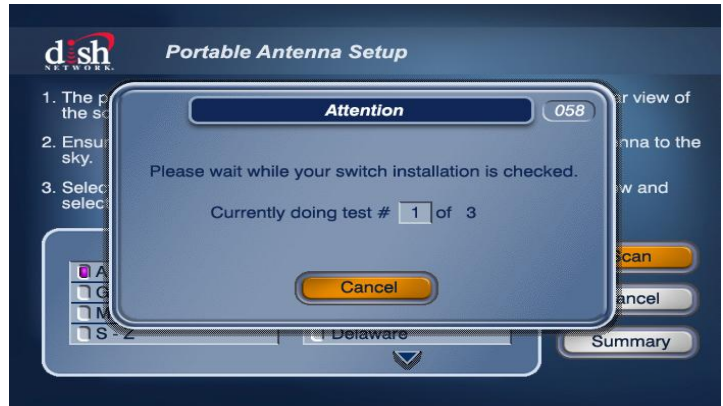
dish NETWORK.

Portable Antenna Setup

1. The p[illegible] r view of the s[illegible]

2. Ensu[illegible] nna to the sky.

3. Selec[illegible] w and selec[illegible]

Attention

058

Please wait while your switch installation is checked.

Currently doing test # 1 of 3

Cancel

A
G
M
S - Z

Delaware

Scan

ancel

Summary